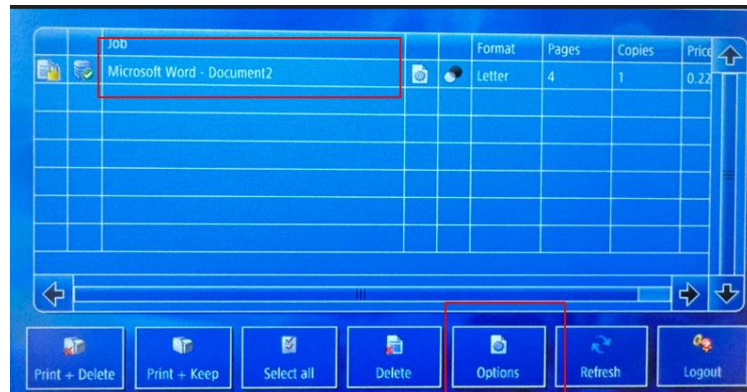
| | | Job | | | Format | Pages | Copies | Price |
|---|---|---|---|---|---|---|---|---|
| | | Microsoft Word - Document2 | | | Letter | 4 | 1 | 0.22 |

Print + Delete | Print + Keep | Select all | Delete | Options | Refresh | Logout